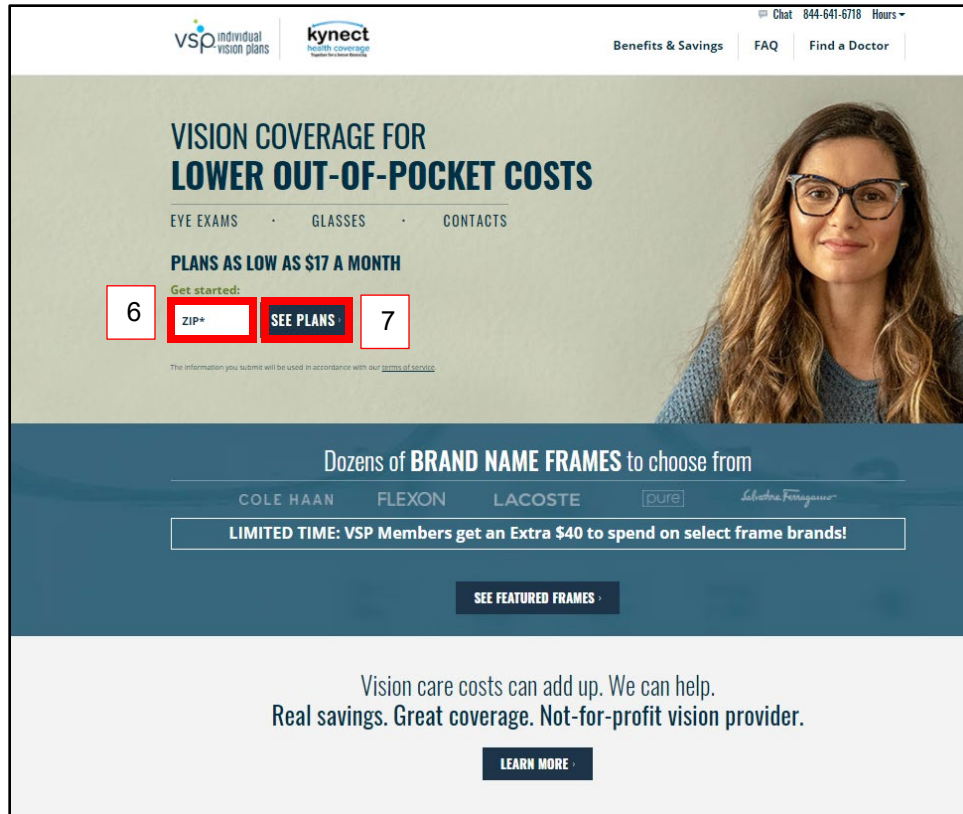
vsp individual vision plans

kynect health coverage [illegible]

Chat 844-641-6718 Hours

Benefits & Savings | FAQ | Find a Doctor

VISION COVERAGE FOR
LOWER OUT-OF-POCKET COSTS

EYE EXAMS · GLASSES · CONTACTS

PLANS AS LOW AS $17 A MONTH

Get started:

6

ZIP*

SEE PLANS ›

7

The information you submit will be used in accordance with our terms of service.

Dozens of BRAND NAME FRAMES to choose from

COLE HAAN FLEXON LACOSTE pure Salvatore Ferragamo

LIMITED TIME: VSP Members get an Extra $40 to spend on select frame brands!

SEE FEATURED FRAMES ›

Vision care costs can add up. We can help.
Real savings. Great coverage. Not-for-profit vision provider.

LEARN MORE ›